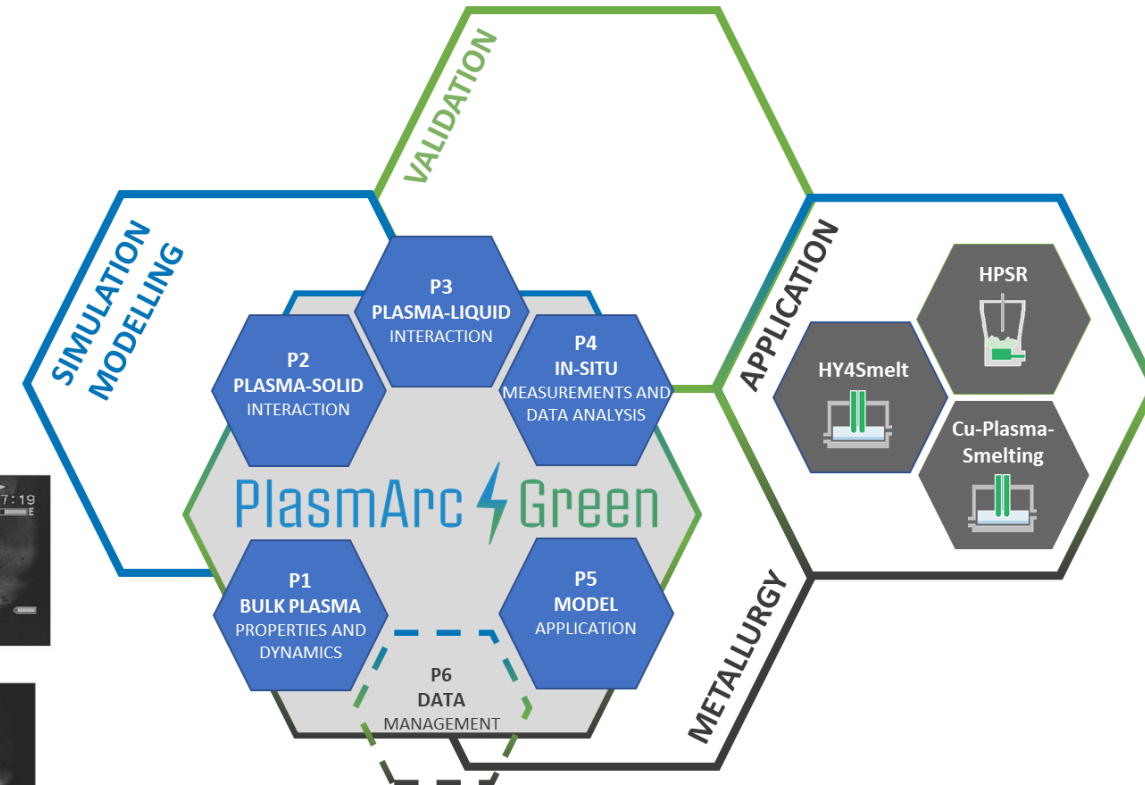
VALIDATION

SIMULATION
MODELLING

APPLICATION

P3
PLASMA-LIQUID
INTERACTION

P2
PLASMA-SOLID
INTERACTION

P4
IN-SITU
MEASUREMENTS AND
DATA ANALYSIS

HPSR

HY4Smelt

Cu-Plasma-Smelting

7:19
E

PlasmArc Green

P1
BULK PLASMA
PROPERTIES AND
DYNAMICS

P5
MODEL
APPLICATION

P6
DATA
MANAGEMENT

METALLURGY